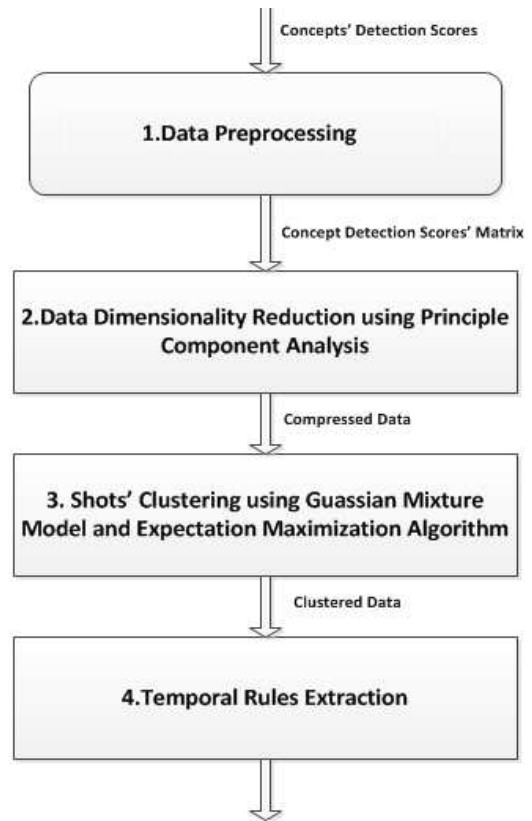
Concepts' Detection Scores

1.Data Preprocessing

Concept Detection Scores' Matrix

2.Data Dimensionality Reduction using Principle Component Analysis

Compressed Data

3. Shots' Clustering using Guassian Mixture Model and Expectation Maximization Algorithm

Clustered Data

4.Temporal Rules Extraction